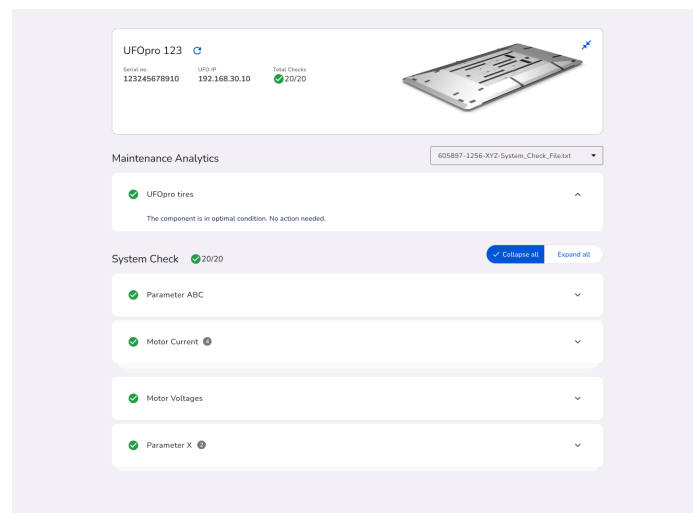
UFOpro 123

Serial no.
123245678910

UFO IP
192.168.30.10

Total Checks
20/20

Maintenance Analytics

605897-1256-XYZ-System_Check_File.txt

UFOpro tires

The component is in optimal condition. No action needed.

System Check 20/20

Collapse all
Expand all

Parameter ABC

Motor Current 4

Motor Voltages

Parameter X 2